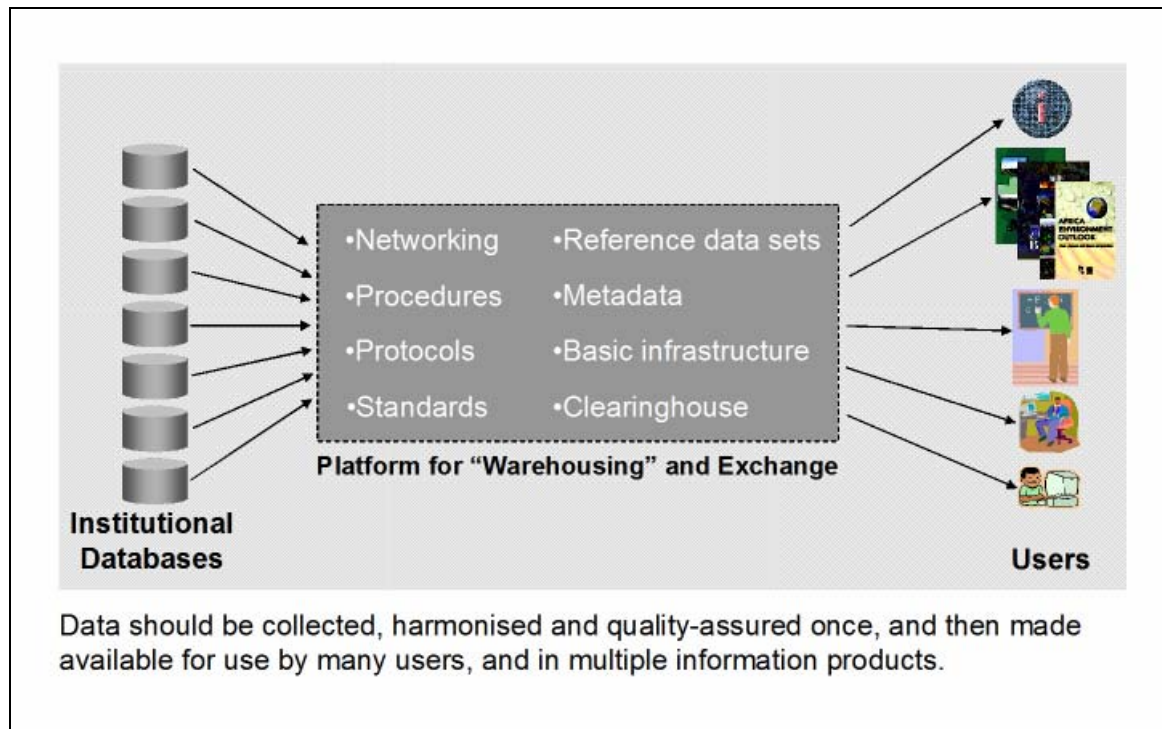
•Networking
•Procedures
•Protocols
•Standards

•Reference data sets
•Metadata
•Basic infrastructure
•Clearinghouse

Platform for "Warehousing" and Exchange

Institutional Databases

AFRICA ENVIRONMENT OUTLOOK

Users

Data should be collected, harmonised and quality-assured once, and then made available for use by many users, and in multiple information products.